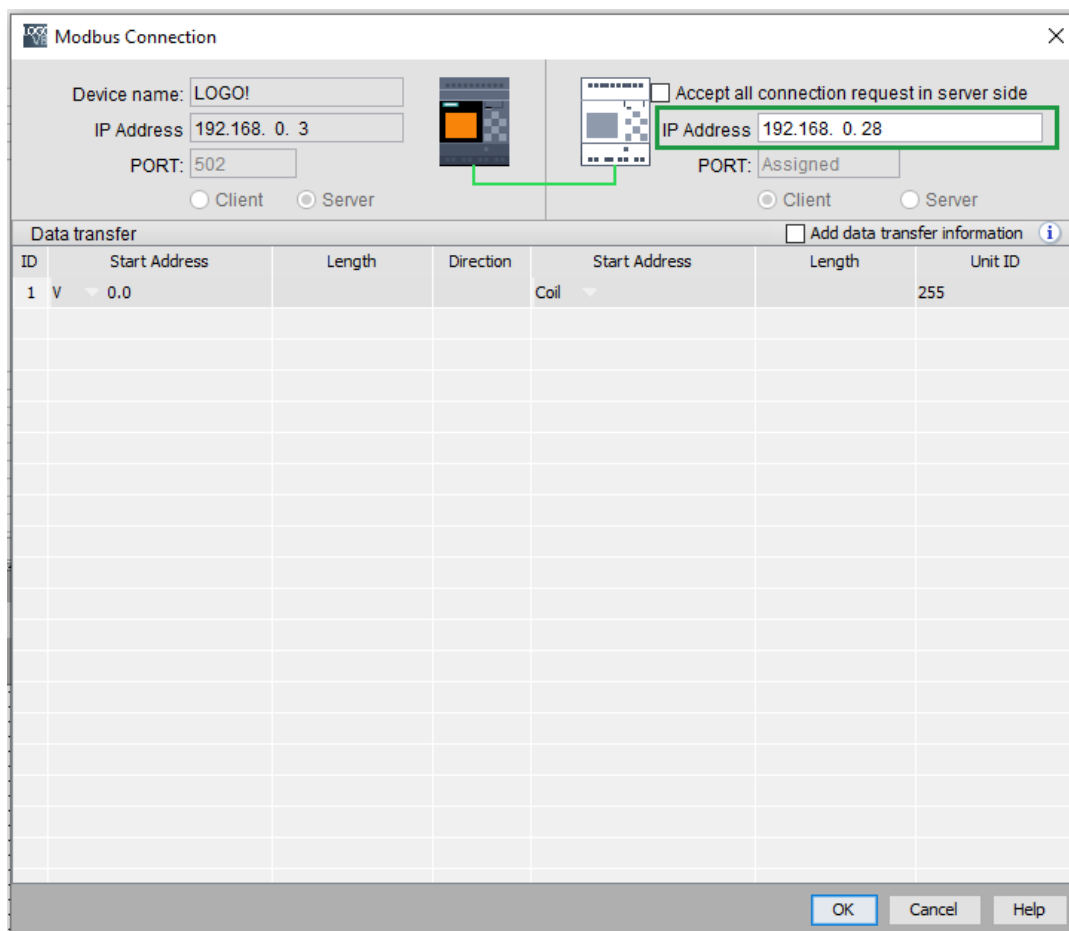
Modbus Connection

Device name: LOGO!
IP Address 192.168. 0. 3
PORT: 502
Client Server

Accept all connection request in server side
IP Address 192.168. 0. 28
PORT: Assigned
Client Server

Data transfer
Add data transfer information

| ID | Start Address | Length | Direction | Start Address | Length | Unit ID |
|---|---|---|---|---|---|---|
| 1 | V 0.0 | | | Coil | | 255 |

OK Cancel Help